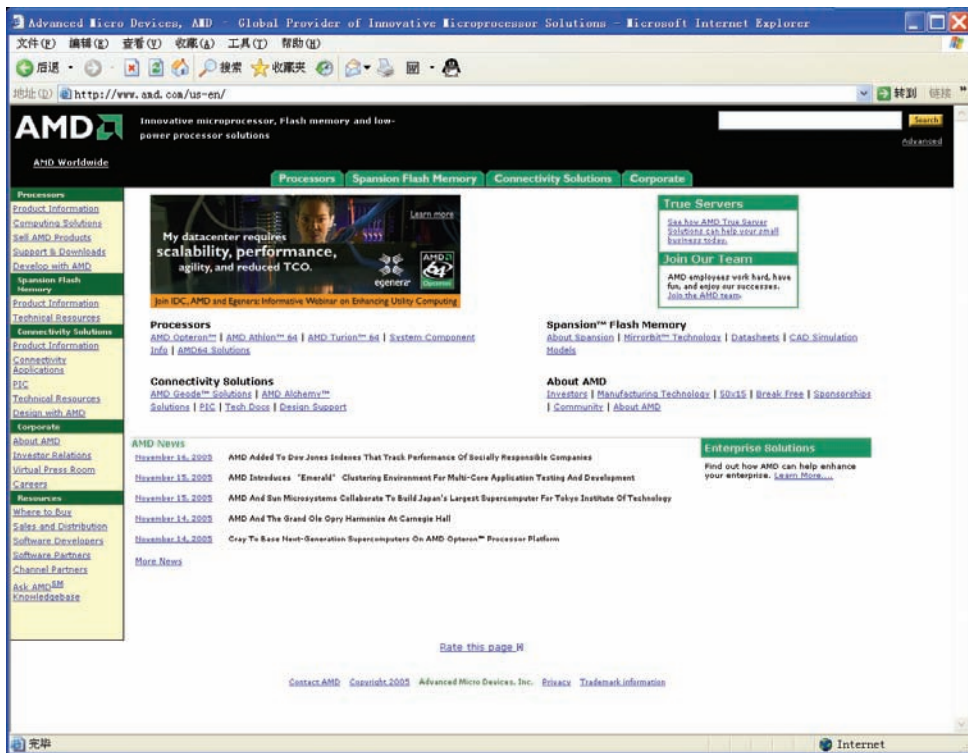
Advanced Micro Devices, AMD - Global Provider of Innovative Microprocessor Solutions - Microsoft Internet Explorer

文件(F) 编辑(E) 查看(V) 收藏(A) 工具(T) 帮助(H)

后退 搜索 收藏夹

地址(D) http://www.amd.com/us-en/ 转到 链接

AMD

Innovative microprocessor, Flash memory and low-power processor solutions

AMD Worldwide

Search
Advanced

Processors | Spansion Flash Memory | Connectivity Solutions | Corporate

Processors
Product Information
Computing Solutions
Sell AMD Products
Support & Downloads
Develop with AMD
Spansion Flash Memory
Product Information
Technical Resources
Connectivity Solutions
Product Information
Connectivity Applications
PIC
Technical Resources
Design with AMD
Corporate
About AMD
Investor Relations
Virtual Press Room
Careers
Resources
Where to Buy
Sales and Distribution
Software Developers
Software Partners
Channel Partners
Ask AMD$^{SM}$ Knowledgebase

Learn more
My datacenter requires scalability, performance, agility, and reduced TCO.
egenera
AMD Opteron
Join IDC, AMD and Egenera: Informative Webinar on Enhancing Utility Computing

True Servers
See how AMD True Server Solutions can help your small business today.

Join Our Team
AMD employees work hard, have fun, and enjoy our successes. Join the AMD team.

Processors
AMD Opteron™ | AMD Athlon™ 64 | AMD Turion™ 64 | System Component Info | AMD64 Solutions

Spansion™ Flash Memory
About Spansion | MirrorBit™ Technology | Datasheets | CAD Simulation Models

Connectivity Solutions
AMD Geode™ Solutions | AMD Alchemy™ Solutions | PIC | Tech Docs | Design Support

About AMD
Investors | Manufacturing Technology | 50x15 | Break Free | Sponsorships | Community | About AMD

AMD News
November 16, 2005 AMD Added To Dow Jones Indexes That Track Performance Of Socially Responsible Companies
November 15, 2005 AMD Introduces "Emerald" Clustering Environment For Multi-Core Application Testing And Development
November 15, 2005 AMD And Sun Microsystems Collaborate To Build Japan's Largest Supercomputer For Tokyo Institute Of Technology
November 14, 2005 AMD And The Grand Ole Opry Harmonize At Carnegie Hall
November 14, 2005 Cray To Base Next-Generation Supercomputers On AMD Opteron™ Processor Platform
More News

Enterprise Solutions
Find out how AMD can help enhance your enterprise. Learn More....

Rate this page

Contact AMD Copyright 2005 Advanced Micro Devices, Inc. Privacy Trademark information

完毕 Internet